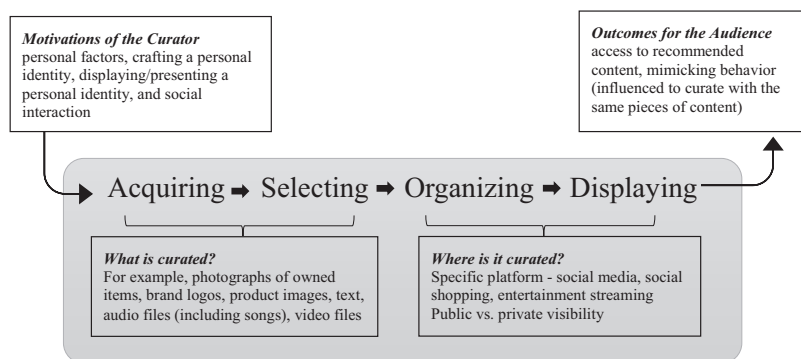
*Motivations of the Curator*
personal factors, crafting a personal identity, displaying/presenting a personal identity, and social interaction

*Outcomes for the Audience*
access to recommended content, mimicking behavior (influenced to curate with the same pieces of content)

Acquiring ➡ Selecting ➡ Organizing ➡ Displaying

*What is curated?*
For example, photographs of owned items, brand logos, product images, text, audio files (including songs), video files

*Where is it curated?*
Specific platform - social media, social shopping, entertainment streaming
Public vs. private visibility